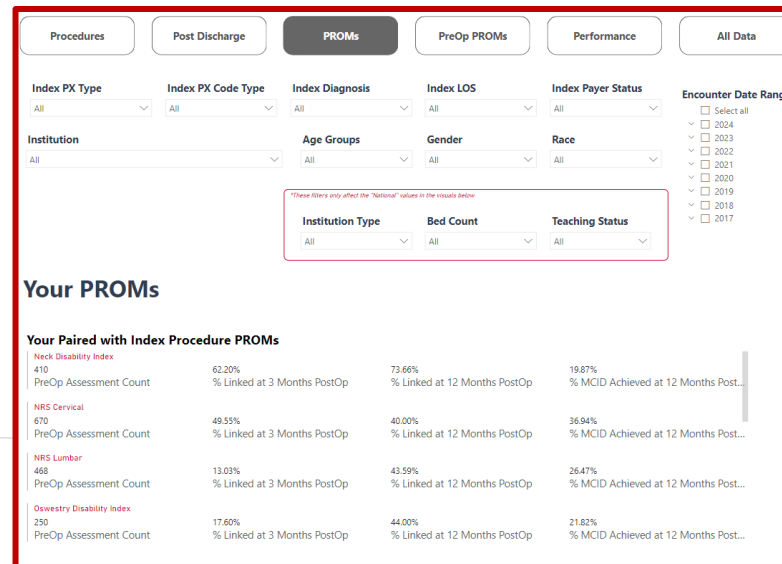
Procedures
Post Discharge
PROMs
PreOp PROMs
Performance
All Data

Index PX Type
All
Index PX Code Type
All
Index Diagnosis
All
Index LOS
All
Index Payer Status
All
Encounter Date Rang
Select all
2024
2023
2022
2021
2020
2019
2018
2017

Institution
All
Age Groups
All
Gender
All
Race
All

*These filters only affect the "National" values in the visuals below
Institution Type
All
Bed Count
All
Teaching Status
All

Your PROMs

Your Paired with Index Procedure PROMs

Neck Disability Index
410
PreOp Assessment Count
62.20%
% Linked at 3 Months PostOp
73.66%
% Linked at 12 Months PostOp
19.87%
% MCID Achieved at 12 Months Post...

NRS Cervical
670
PreOp Assessment Count
49.55%
% Linked at 3 Months PostOp
40.00%
% Linked at 12 Months PostOp
36.94%
% MCID Achieved at 12 Months Post...

NRS Lumbar
468
PreOp Assessment Count
13.03%
% Linked at 3 Months PostOp
43.59%
% Linked at 12 Months PostOp
26.47%
% MCID Achieved at 12 Months Post...

Oswestry Disability Index
250
PreOp Assessment Count
17.60%
% Linked at 3 Months PostOp
44.00%
% Linked at 12 Months PostOp
21.82%
% MCID Achieved at 12 Months Post...